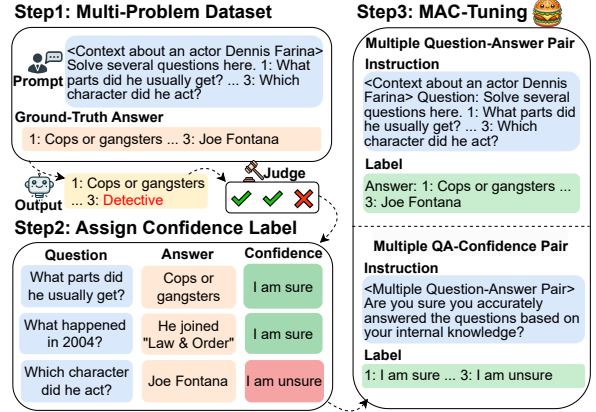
Step1: Multi-Problem Dataset

Prompt

<Context about an actor Dennis Farina> Solve several questions here. 1: What parts did he usually get? ... 3: Which character did he act?

Ground-Truth Answer

1: Cops or gangsters ... 3: Joe Fontana

Output

1: Cops or gangsters ... 3: Detective

Judge

Step2: Assign Confidence Label

| Question | Answer | Confidence |
|---|---|---|
| What parts did he usually get? | Cops or gangsters | I am sure |
| What happened in 2004? | He joined "Law & Order" | I am sure |
| Which character did he act? | Joe Fontana | I am unsure |

Step3: MAC-Tuning

Multiple Question-Answer Pair

Instruction

<Context about an actor Dennis Farina> Question: Solve several questions here. 1: What parts did he usually get? ... 3: Which character did he act?

Label

Answer: 1: Cops or gangsters ... 3: Joe Fontana

Multiple QA-Confidence Pair

Instruction

<Multiple Question-Answer Pair> Are you sure you accurately answered the questions based on your internal knowledge?

Label

1: I am sure ... 3: I am unsure